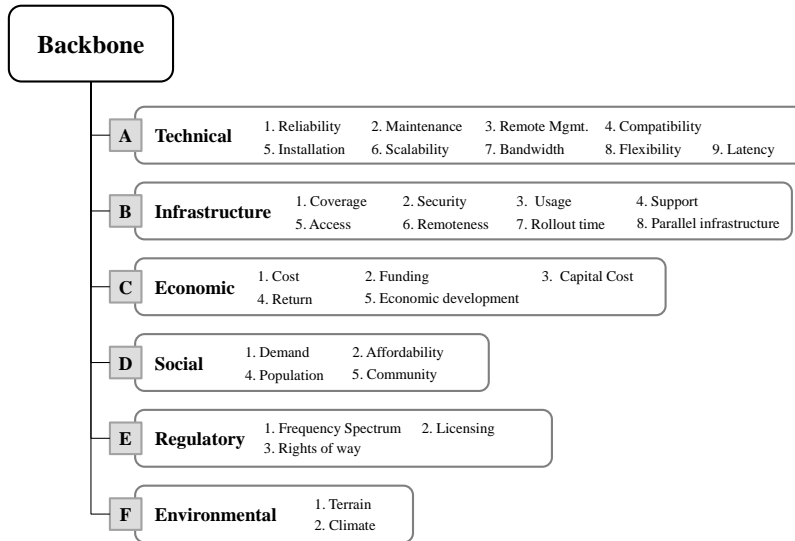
Backbone

A Technical
1. Reliability 2. Maintenance 3. Remote Mgmt. 4. Compatibility
5. Installation 6. Scalability 7. Bandwidth 8. Flexibility 9. Latency

B Infrastructure
1. Coverage 2. Security 3. Usage 4. Support
5. Access 6. Remoteness 7. Rollout time 8. Parallel infrastructure

C Economic
1. Cost 2. Funding 3. Capital Cost
4. Return 5. Economic development

D Social
1. Demand 2. Affordability
4. Population 5. Community

E Regulatory
1. Frequency Spectrum 2. Licensing
3. Rights of way

F Environmental
1. Terrain
2. Climate